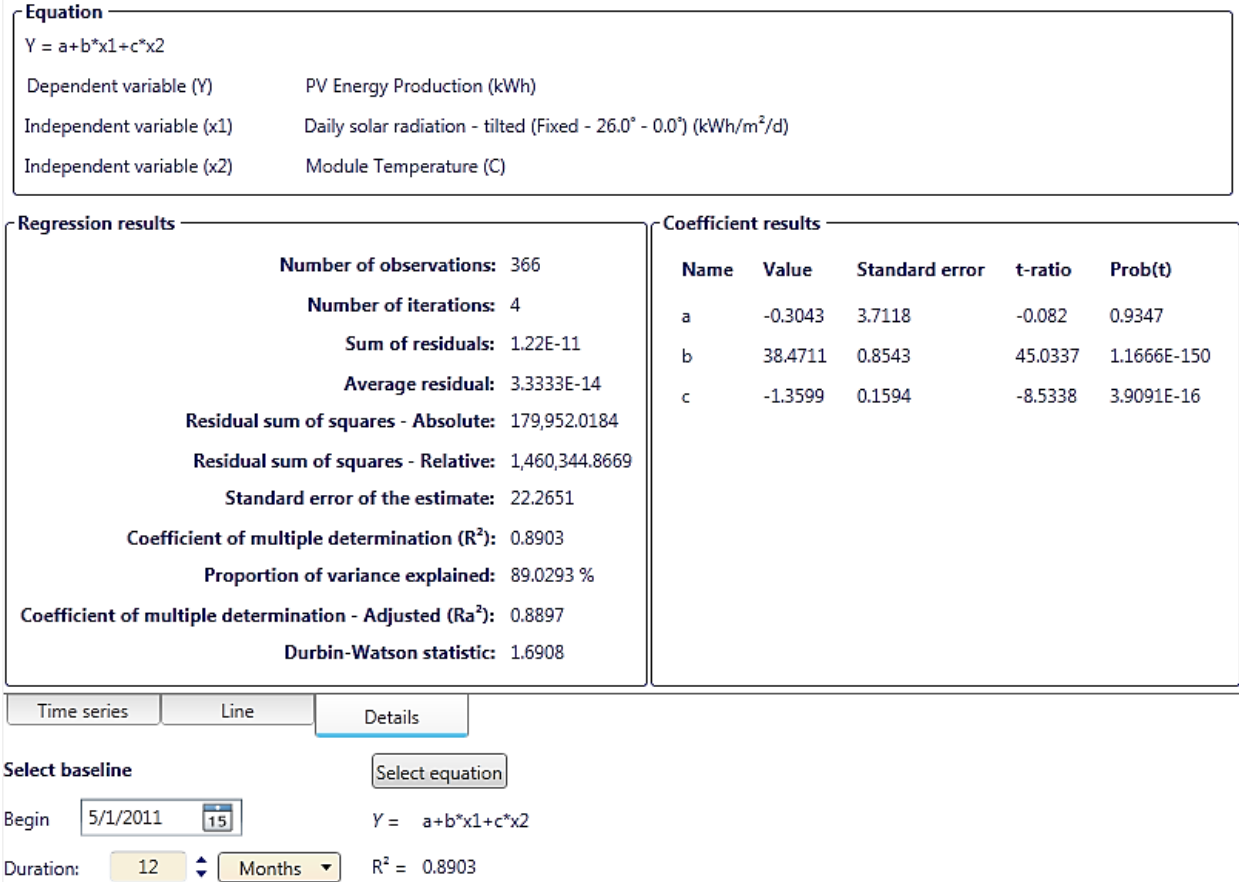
Equation

Y = a+b*x1+c*x2

Dependent variable (Y) PV Energy Production (kWh)

Independent variable (x1) Daily solar radiation - tilted (Fixed - 26.0° - 0.0°) (kWh/m$^2$/d)

Independent variable (x2) Module Temperature (C)

Regression results

Number of observations: 366

Number of iterations: 4

Sum of residuals: 1.22E-11

Average residual: 3.3333E-14

Residual sum of squares - Absolute: 179,952.0184

Residual sum of squares - Relative: 1,460,344.8669

Standard error of the estimate: 22.2651

Coefficient of multiple determination (R$^2$): 0.8903

Proportion of variance explained: 89.0293 %

Coefficient of multiple determination - Adjusted (Ra$^2$): 0.8897

Durbin-Watson statistic: 1.6908

Coefficient results

| Name | Value | Standard error | t-ratio | Prob(t) |
|---|---|---|---|---|
| a | -0.3043 | 3.7118 | -0.082 | 0.9347 |
| b | 38.4711 | 0.8543 | 45.0337 | 1.1666E-150 |
| c | -1.3599 | 0.1594 | -8.5338 | 3.9091E-16 |

Time series | Line | Details

Select baseline

Select equation

Begin 5/1/2011 15

Y = a+b*x1+c*x2

Duration: 12 Months

R$^2$ = 0.8903